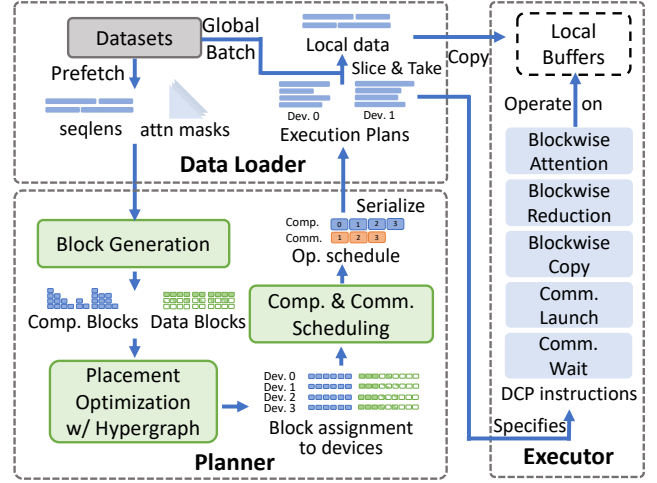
Datasets

Global Batch

Local data

Slice & Take

Copy

Local Buffers

Prefetch

seqlens

attn masks

Dev. 0

Dev. 1

Execution Plans

Operate on

Data Loader

Blockwise Attention

Blockwise Reduction

Blockwise Copy

Comm. Launch

Comm. Wait

DCP instructions

Serialize

Comp.

Comm.

0 1 2 3

1 2 3

Op. schedule

Block Generation

Comp. Blocks

Data Blocks

Comp. & Comm. Scheduling

Placement Optimization w/ Hypergraph

Dev. 0

Dev. 1

Dev. 2

Dev. 3

Block assignment to devices

Specifies

Planner

Executor